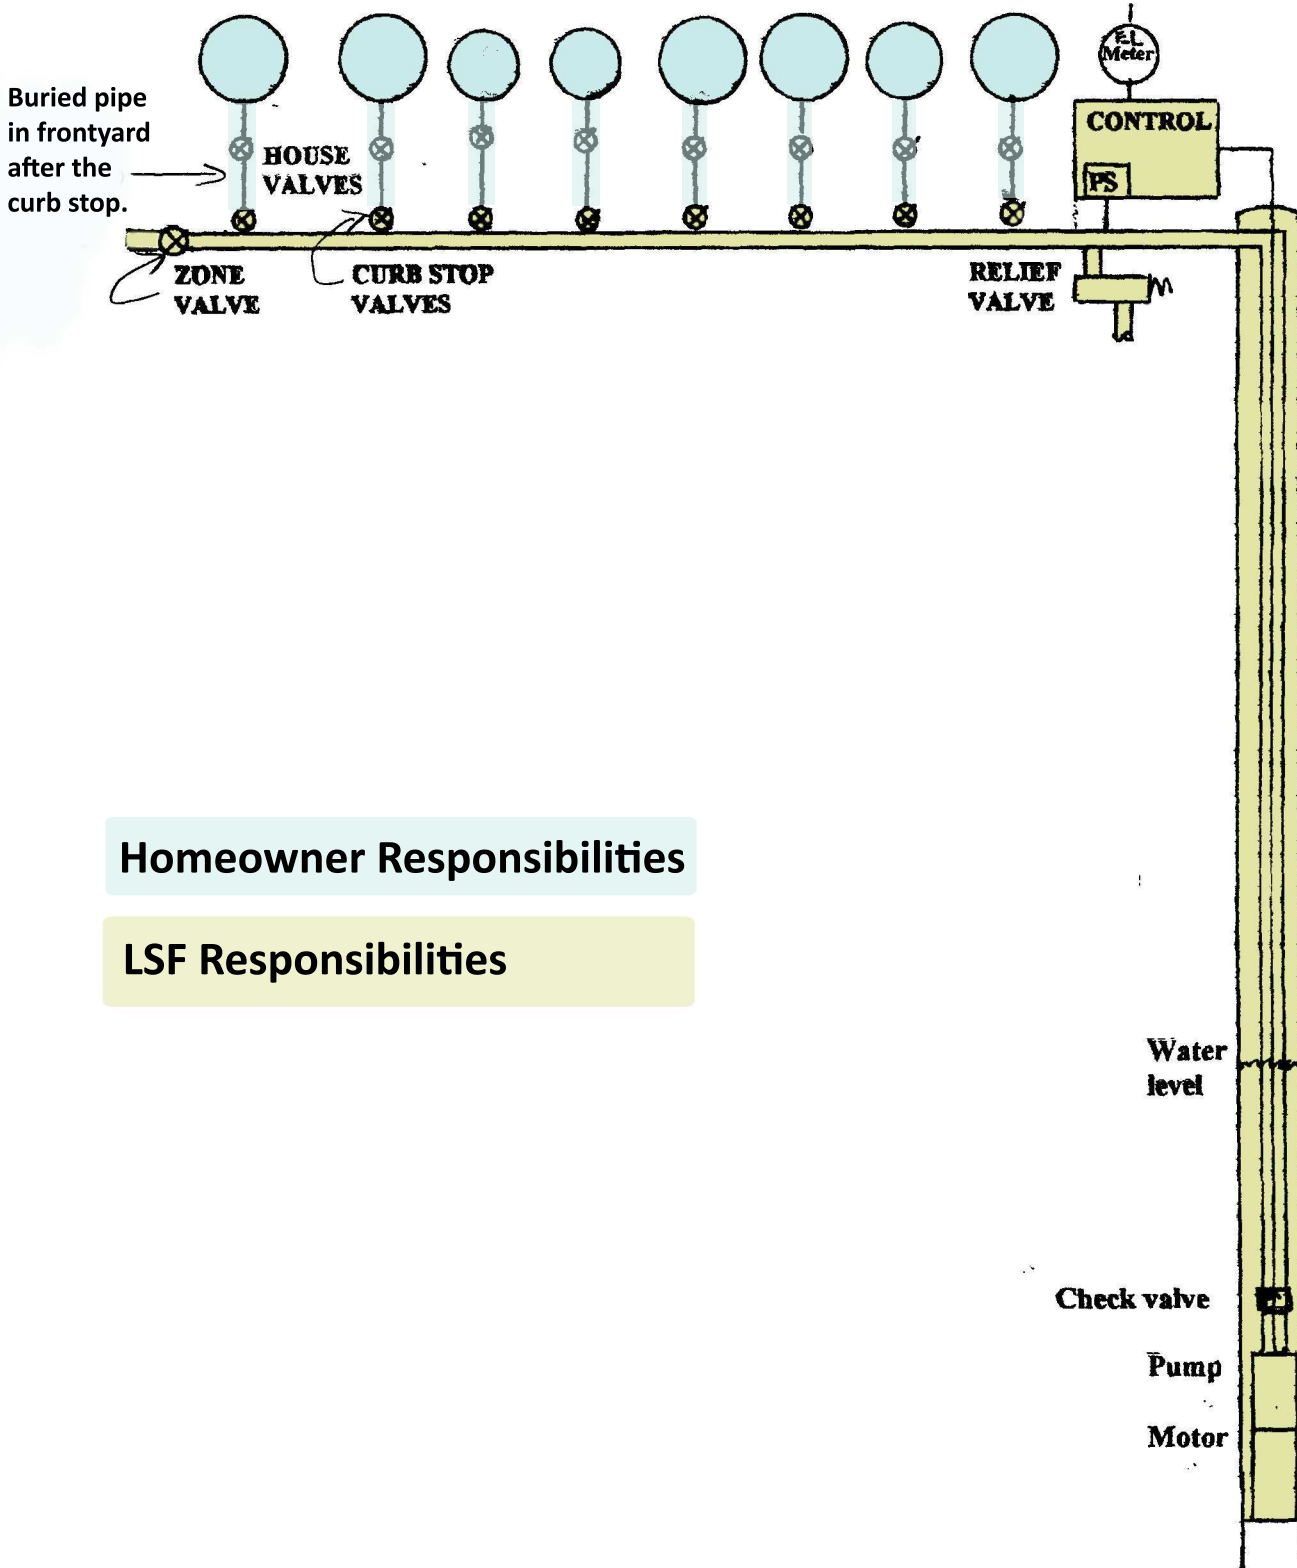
E.L. Meter

Buried pipe in frontyard after the curb stop.

HOUSE VALVES

CONTROL

PS

ZONE VALVE

CURB STOP VALVES

RELIEF VALVE

Homeowner Responsibilities

LSF Responsibilities

Water level

Check valve

Pump

Motor